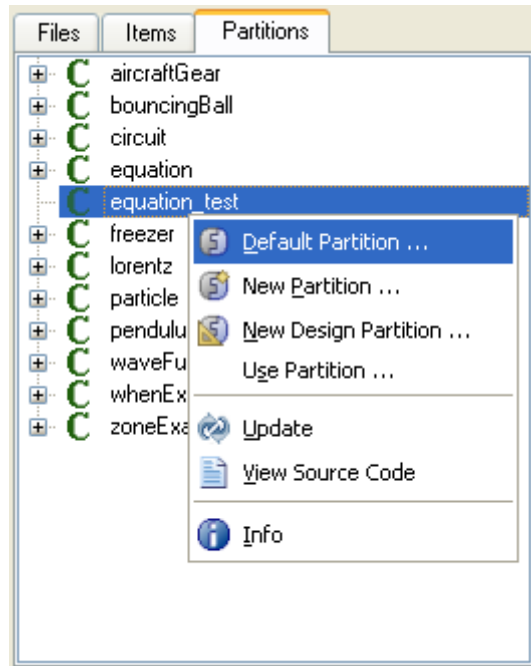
Files Items Partitions

aircraftGear
bouncingBall
circuit
equation
equation_test
freezer
lorentz
particle
pendulu
waveFu
whenEx
zoneExa

Default Partition ...
New Partition ...
New Design Partition ...
Use Partition ...
Update
View Source Code
Info